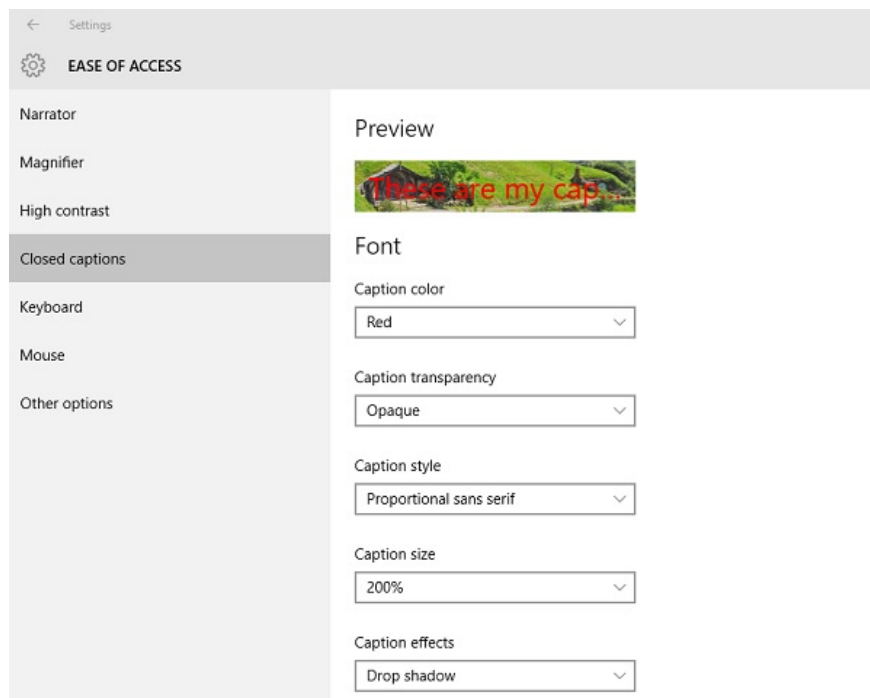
← Settings

EASE OF ACCESS

Narrator

Magnifier

High contrast

Closed captions

Keyboard

Mouse

Other options

Preview

These are my cap...

Font

Caption color

Red

Caption transparency

Opaque

Caption style

Proportional sans serif

Caption size

200%

Caption effects

Drop shadow